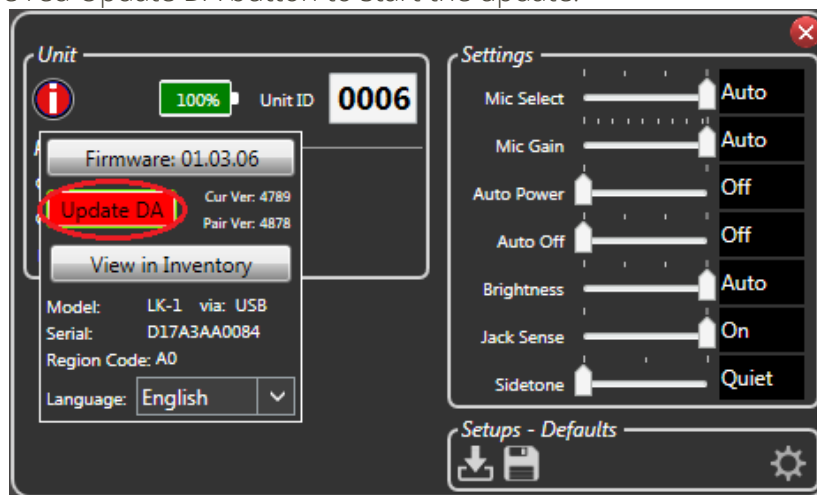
Unit

100%

Unit ID 0006

Firmware: 01.03.06

Update DA

Cur Ver: 4789

Pair Ver: 4878

View in Inventory

Model: LK-1 via: USB

Serial: D17A3AA0084

Region Code: A0

Language: English

Settings

Mic Select Auto

Mic Gain Auto

Auto Power Off

Auto Off Off

Brightness Auto

Jack Sense On

Sidetone Quiet

Setups - Defaults